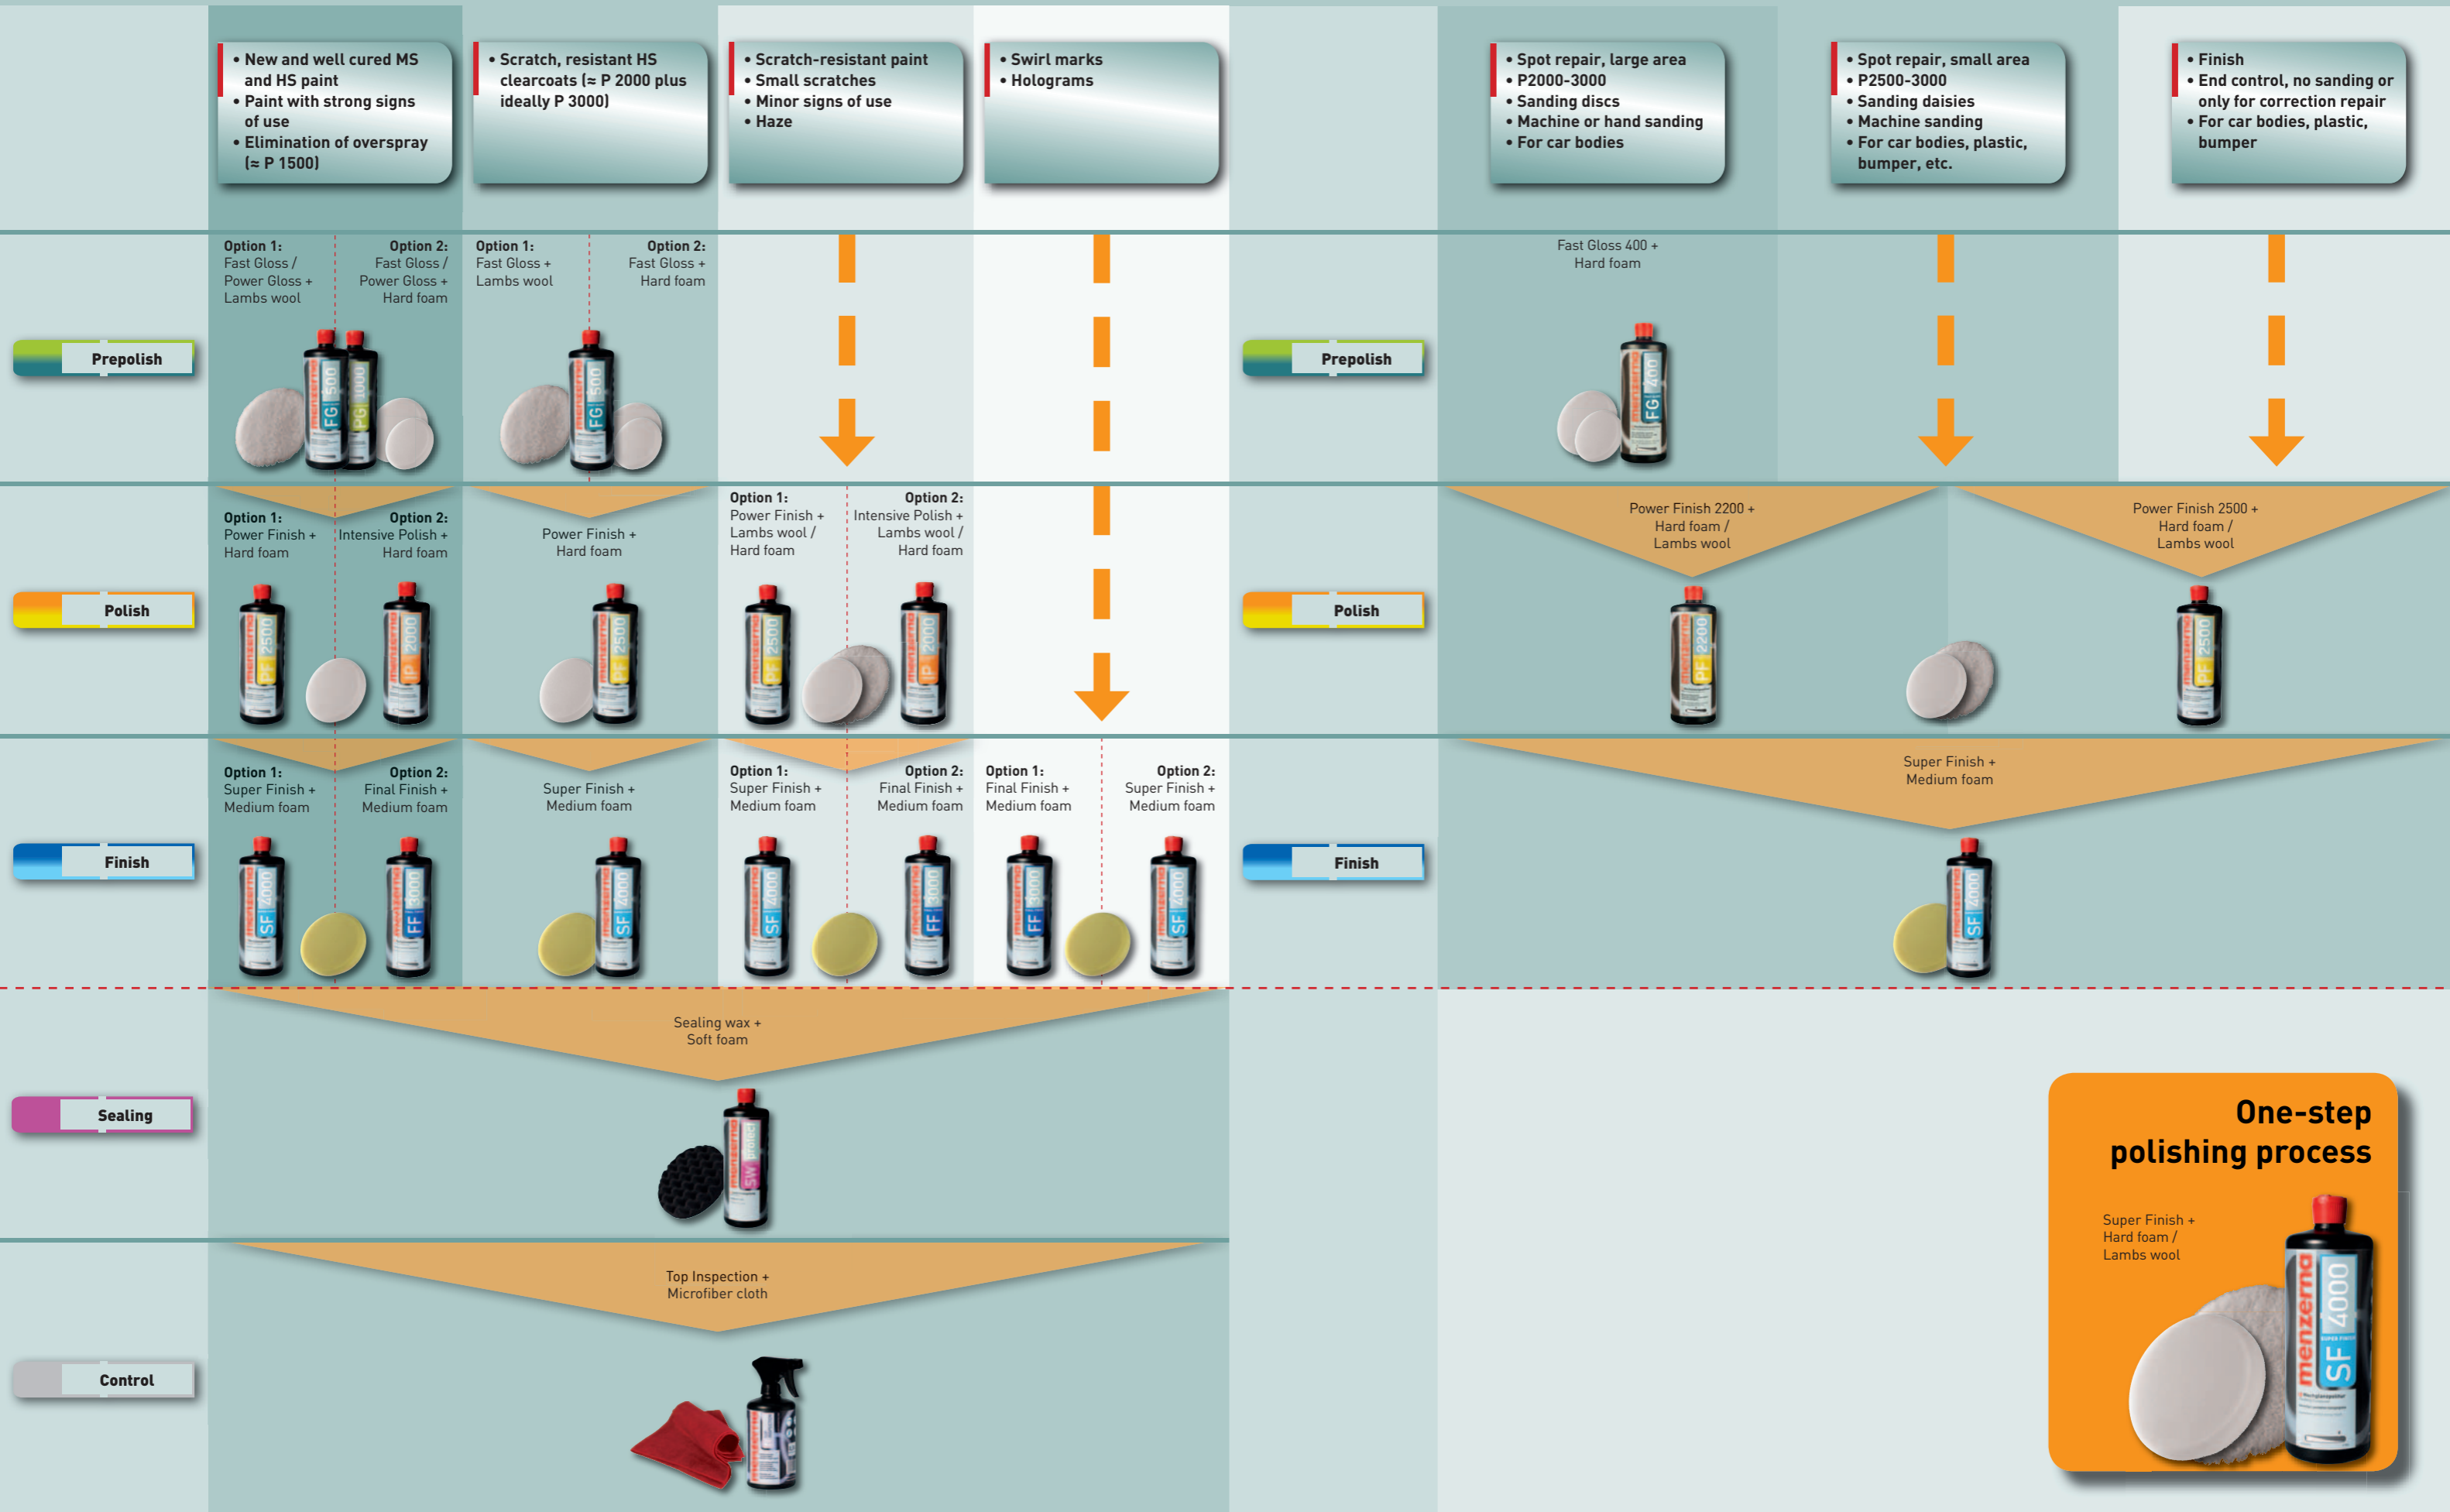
• New and well cured MS and HS paint
• Paint with strong signs of use
• Elimination of overspray (≈ P 1500)

• Scratch, resistant HS clearcoats (≈ P 2000 plus ideally P 3000)

• Scratch-resistant paint
• Small scratches
• Minor signs of use
• Haze

• Swirl marks
• Holograms

• Spot repair, large area
• P2000-3000
• Sanding discs
• Machine or hand sanding
• For car bodies

• Spot repair, small area
• P2500-3000
• Sanding daisies
• Machine sanding
• For car bodies, plastic, bumper, etc.

• Finish
• End control, no sanding or only for correction repair
• For car bodies, plastic, bumper

Prepolish

Option 1: Fast Gloss / Power Gloss + Lambs wool

Option 2: Fast Gloss / Power Gloss + Hard foam

FG 500 PG 1000

Option 1: Fast Gloss + Lambs wool

Option 2: Fast Gloss + Hard foam

FG 500

Prepolish

Fast Gloss 400 + Hard foam

FG 400

Polish

Option 1: Power Finish + Hard foam

Option 2: Intensive Polish + Hard foam

PF 2500 IP 2000

Power Finish + Hard foam

PF 2500

Option 1: Power Finish + Lambs wool / Hard foam

Option 2: Intensive Polish + Lambs wool / Hard foam

PF 2500 IP 2000

Polish

Power Finish 2200 + Hard foam / Lambs wool

PF 2200

Power Finish 2500 + Hard foam / Lambs wool

PF 2500

Finish

Option 1: Super Finish + Medium foam

Option 2: Final Finish + Medium foam

SF 4000 FF 3000

Super Finish + Medium foam

SF 4000

Option 1: Super Finish + Medium foam

Option 2: Final Finish + Medium foam

SF 4000 FF 3000

Option 1: Final Finish + Medium foam

Option 2: Super Finish + Medium foam

FF 3000 SF 4000

Finish

Super Finish + Medium foam

SF 4000

Sealing

Sealing wax + Soft foam

SW protect

Control

Top Inspection + Microfiber cloth

One-step polishing process

Super Finish + Hard foam / Lambs wool

menzerna SF 4000